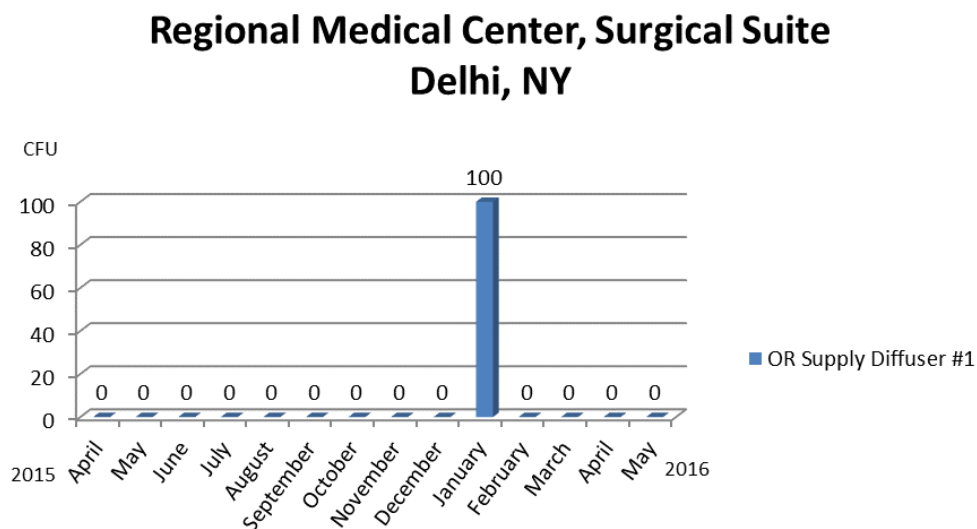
Regional Medical Center, Surgical Suite
Delhi, NY

CFU

100
80
60
40
20
0

0 0 0 0 0 0 0 0 0 100 0 0 0 0

2015 April May June July August September October November December January February March April May 2016

OR Supply Diffuser #1